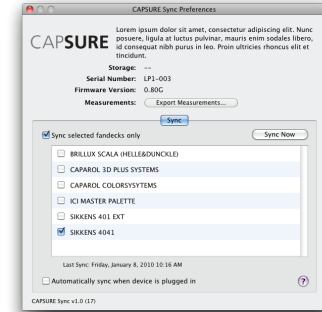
CAPSURE Sync Preferences

CAPSURE

Lorem ipsum dolor sit amet, consectetur adipiscing elit. Nunc posuere, ligula at luctus pulvinar, mauris enim sodales libero, id consequat nibh purus in leo. Proin ultricies rhoncus elit et tincidunt.

Storage: --
Serial Number: LP1-003
Firmware Version: 0.80G
Measurements: Export Measurements...

Sync

Sync selected fandecks only

Sync Now

BRILLUX SCALA (HELLE&DUNCKLE)
CAPAROL 3D PLUS SYSTEMS
CAPAROL COLORSYSYTEMS
ICI MASTER PALETTE
SIKKENS 401 EXT
SIKKENS 4041

Last Sync: Friday, January 8, 2010 10:16 AM

Automatically sync when device is plugged in

?

CAPSURE Sync v1.0 (17)